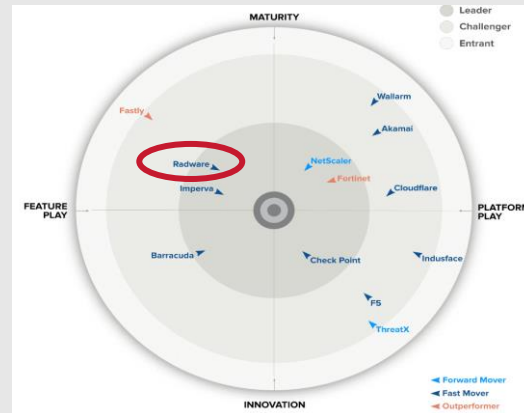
MATURITY

Leader
Challenger
Entrant

Fastly
Wallarm
Akamai
Radware
NetScaler
Fortinet
Imperva
Cloudflare

FEATURE PLAY

PLATFORM PLAY

Barracuda
Check Point
Indusface
F5
ThreatX

Forward Mover
Fast Mover
Outperformer

INNOVATION